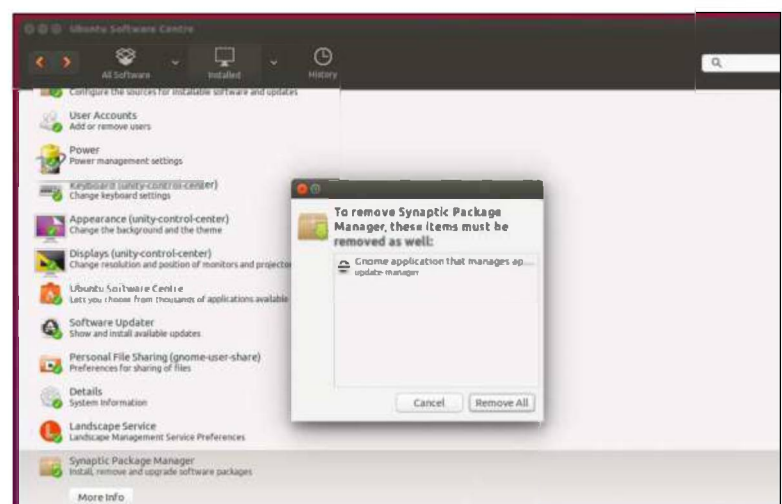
Ubuntu Software Centre

All Software
Installed
History

Configure the sources for installable software and updates

User Accounts
Add or remove users

Power
Power management settings

Keyboard (unity-control-center)
Change keyboard settings

Appearance (unity-control-center)
Change the background and the theme

Displays (unity-control-center)
Change resolution and position of monitors and projector

Ubuntu Software Centre
Lets you choose from thousands of applications available

Software Updater
Show and install available updates

Personal File Sharing (gnome-user-share)
Preferences for sharing of files

Details
System Information

Landscape Service
Landscape Management Service Preferences

Synaptic Package Manager
Install, remove and upgrade software packages

More Info

To remove Synaptic Package Manager, these items must be removed as well:

Gnome application that manages ap...
update manager

Cancel
Remove All